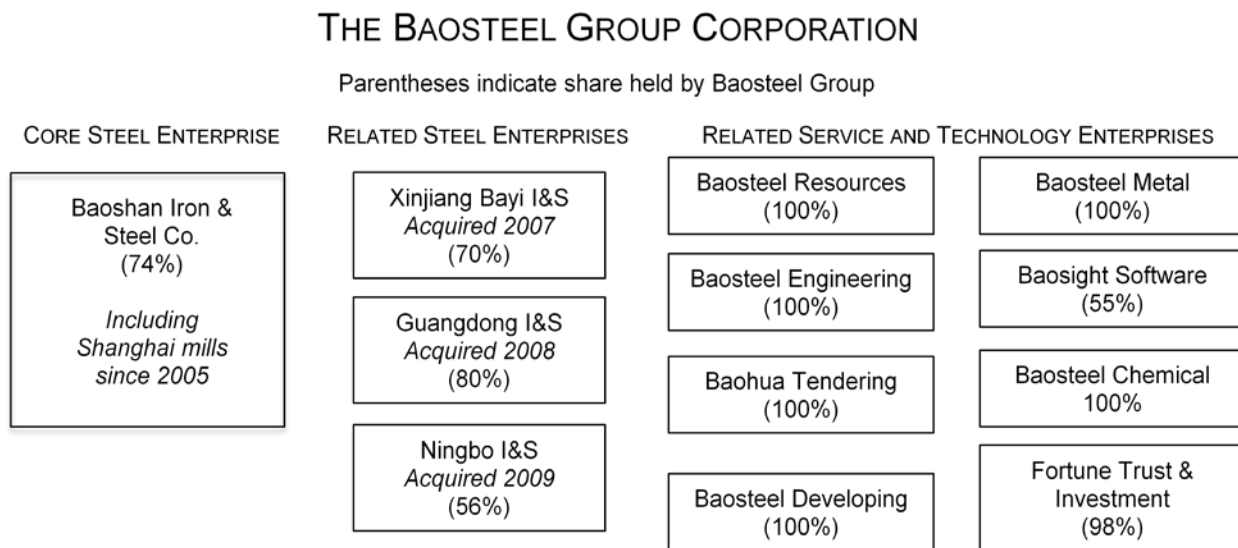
THE BAOSTEEL GROUP CORPORATION

Parentheses indicate share held by Baosteel Group

CORE STEEL ENTERPRISE

Baoshan Iron & Steel Co. (74%)

*Including Shanghai mills since 2005*

RELATED STEEL ENTERPRISES

Xinjiang Bayi I&S *Acquired 2007* (70%)

Guangdong I&S *Acquired 2008* (80%)

Ningbo I&S *Acquired 2009* (56%)

RELATED SERVICE AND TECHNOLOGY ENTERPRISES

Baosteel Resources (100%)

Baosteel Engineering (100%)

Baohua Tendering (100%)

Baosteel Developing (100%)

Baosteel Metal (100%)

Baosight Software (55%)

Baosteel Chemical 100%

Fortune Trust & Investment (98%)